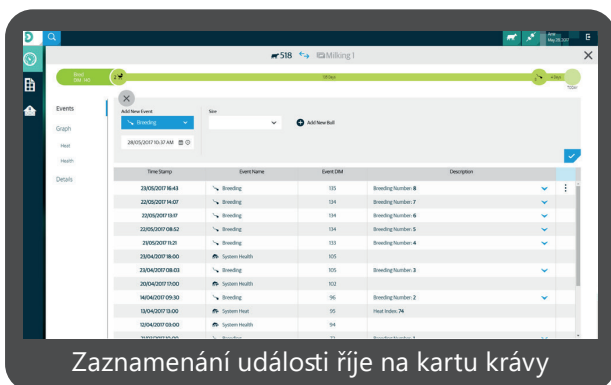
518 Milking 1

Events

Graph

Heat

Health

Details

Add New Event

Breeding

Sire

Add New Bull

28/05/2017 10:37 AM

| Time Stamp | Event Name | Event DIM | Description |
|---|---|---|---|
| 23/05/2017 16:43 | Breeding | 135 | Breeding Number: 8 |
| 22/05/2017 14:07 | Breeding | 134 | Breeding Number: 7 |
| 22/05/2017 13:17 | Breeding | 134 | Breeding Number: 6 |
| 22/05/2017 08:52 | Breeding | 134 | Breeding Number: 5 |
| 21/05/2017 11:21 | Breeding | 133 | Breeding Number: 4 |
| 23/04/2017 18:00 | System Health | 105 | |
| 23/04/2017 08:03 | Breeding | 105 | Breeding Number: 3 |
| 20/04/2017 17:00 | System Health | 102 | |
| 14/04/2017 09:30 | Breeding | 96 | Breeding Number: 2 |
| 13/04/2017 13:00 | System Heat | 95 | Heat Index: 74 |
| 12/04/2017 03:00 | System Health | 94 | |

Zaznamenání události říje na kartu krávy